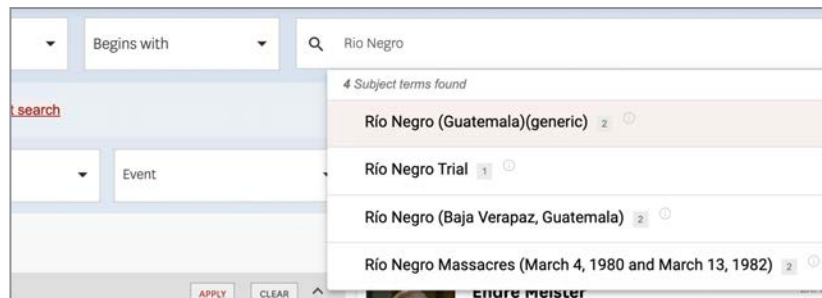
Begins with

Rio Negro

4 Subject terms found

t search

Río Negro (Guatemala)(generic) 2

Event

Río Negro Trial 1

Río Negro (Baja Verapaz, Guatemala) 2

Río Negro Massacres (March 4, 1980 and March 13, 1982) 2

APPLY CLEAR

Endre Meister